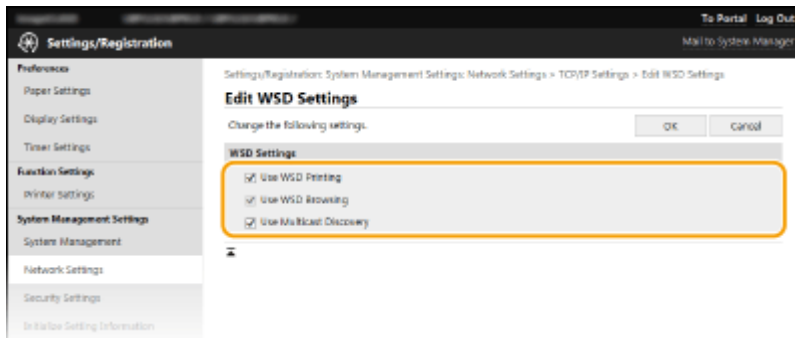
To Portal Log Out

Settings/Registration

Mail to System Manager

Preferences

Paper Settings

Display Settings

Timer Settings

Function Settings

Printer Settings

System Management Settings

System Management

Network Settings

Security Settings

Initialize Setting Information

Settings/Registration: System Management Settings: Network Settings > TCP/IP Settings > Edit WSD Settings

Edit WSD Settings

Change the following settings.

OK

Cancel

WSD Settings

Use WSD Printing

Use WSD Browsing

Use Multicast Discovery